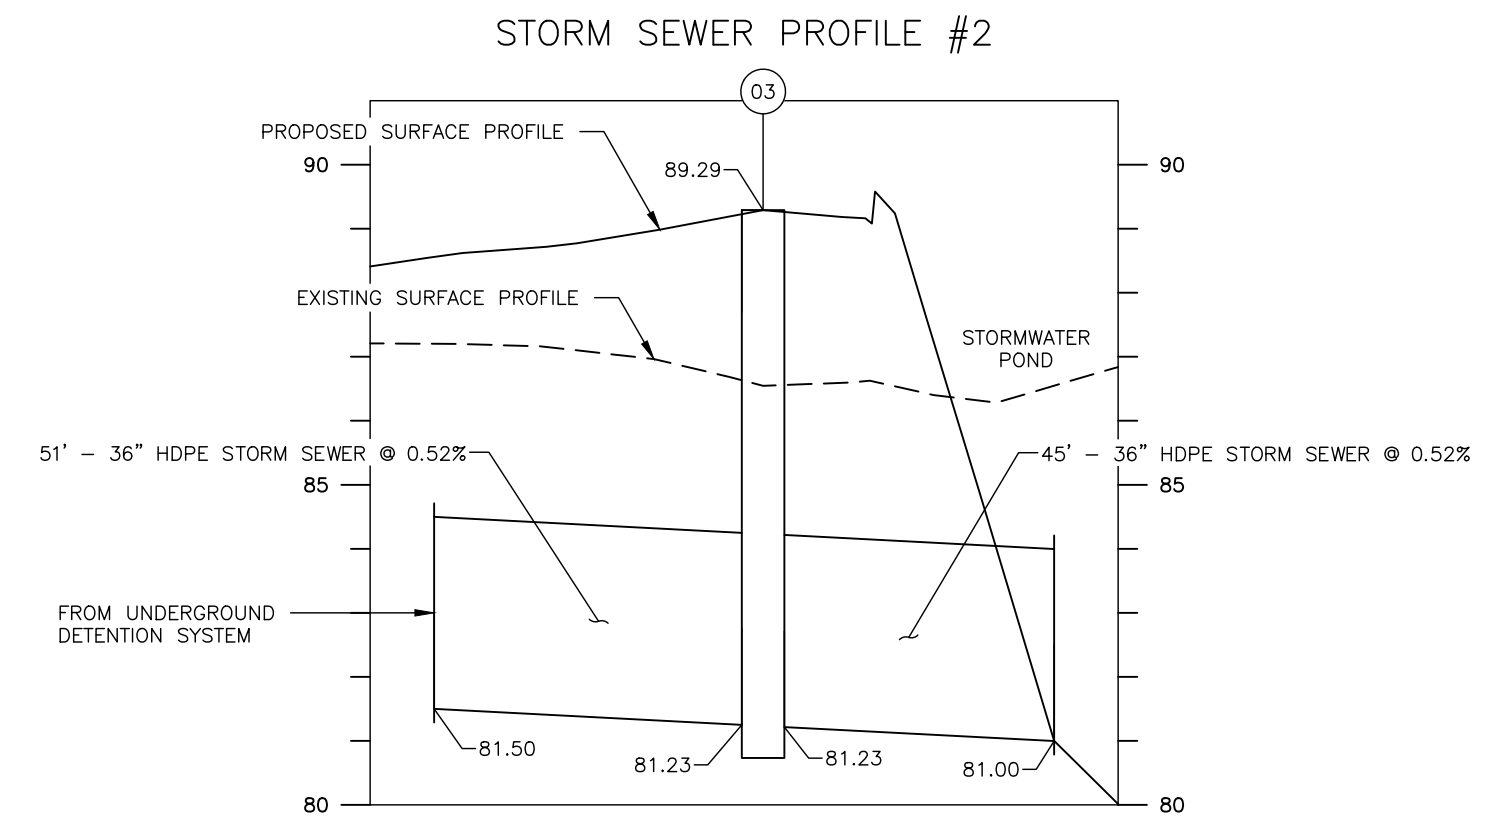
STORM SEWER PROFILE #2

03

PROPOSED SURFACE PROFILE

90

89.29

90

EXISTING SURFACE PROFILE

STORMWATER POND

51' – 36" HDPE STORM SEWER @ 0.52%

45' – 36" HDPE STORM SEWER @ 0.52%

85

85

FROM UNDERGROUND DETENTION SYSTEM

81.50

81.23

81.23

81.00

80

80